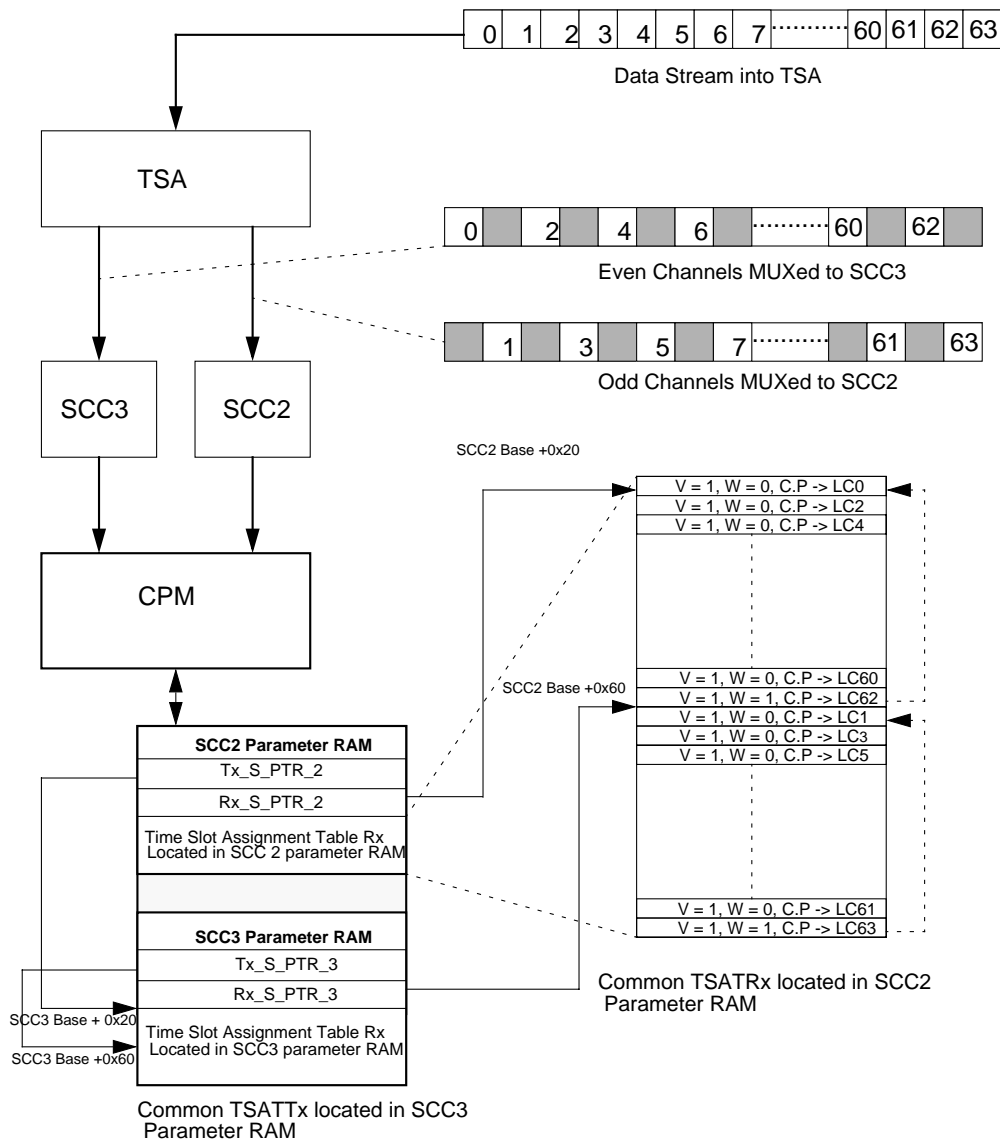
| 0 | 1 | 2 | 3 | 4 | 5 | 6 | 7 | ........ | 60 | 61 | 62 | 63 |
|---|---|---|---|---|---|---|---|---|---|---|---|---|

Data Stream into TSA

TSA

| 0 | | 2 | | 4 | | 6 | | ........ | 60 | | 62 | |
|---|---|---|---|---|---|---|---|---|---|---|---|---|

Even Channels MUXed to SCC3

| | 1 | | 3 | | 5 | | 7 | ........ | | 61 | | 63 |
|---|---|---|---|---|---|---|---|---|---|---|---|---|

Odd Channels MUXed to SCC2

SCC3

SCC2

CPM

SCC2 Base +0x20

V = 1, W = 0, C.P -> LC0
V = 1, W = 0, C.P -> LC2
V = 1, W = 0, C.P -> LC4
V = 1, W = 0, C.P -> LC60
V = 1, W = 1, C.P -> LC62
V = 1, W = 0, C.P -> LC1
V = 1, W = 0, C.P -> LC3
V = 1, W = 0, C.P -> LC5
V = 1, W = 0, C.P -> LC61
V = 1, W = 1, C.P -> LC63

SCC2 Base +0x60

SCC2 Parameter RAM
Tx_S_PTR_2
Rx_S_PTR_2
Time Slot Assignment Table Rx Located in SCC 2 parameter RAM

SCC3 Parameter RAM
Tx_S_PTR_3
Rx_S_PTR_3
Time Slot Assignment Table Rx Located in SCC3 parameter RAM

SCC3 Base + 0x20
SCC3 Base +0x60

Common TSATRx located in SCC2 Parameter RAM

Common TSATTx located in SCC3 Parameter RAM